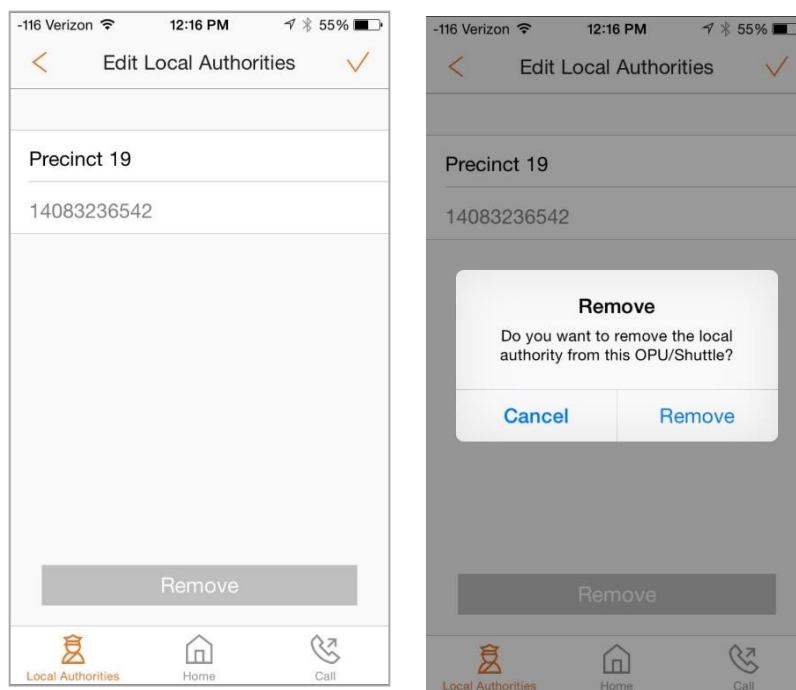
-116 Verizon 12:16 PM 55%

Edit Local Authorities

Precinct 19

14083236542

Remove

Local Authorities Home Call

-116 Verizon 12:16 PM 55%

Edit Local Authorities

Precinct 19

14083236542

Remove

Do you want to remove the local authority from this OPU/Shuttle?

Cancel Remove

Remove

Local Authorities Home Call